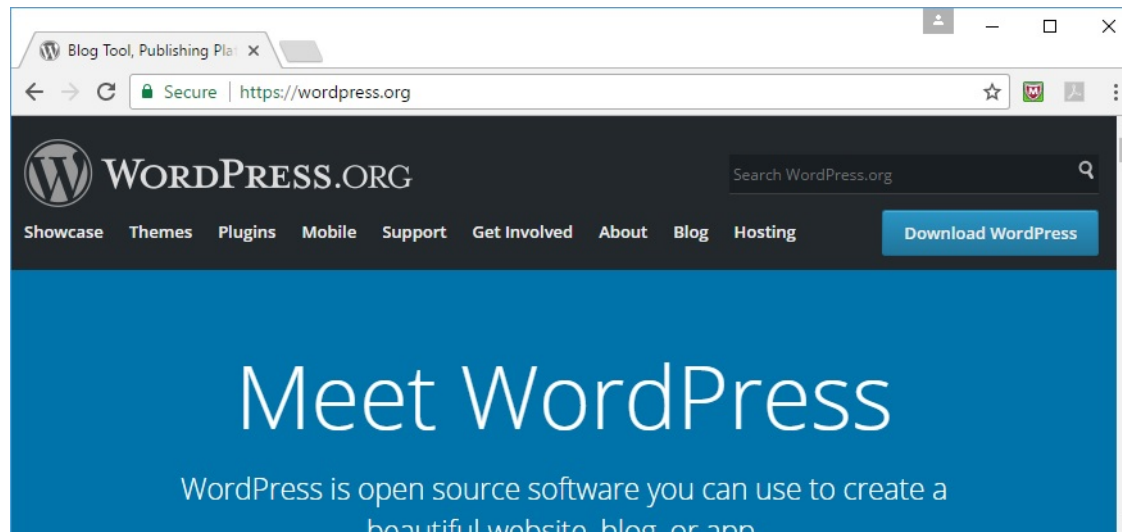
Blog Tool, Publishing Pla ×

Secure | https://wordpress.org

WordPress.org

Search WordPress.org

Showcase Themes Plugins Mobile Support Get Involved About Blog Hosting

Download WordPress

Meet WordPress

WordPress is open source software you can use to create a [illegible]